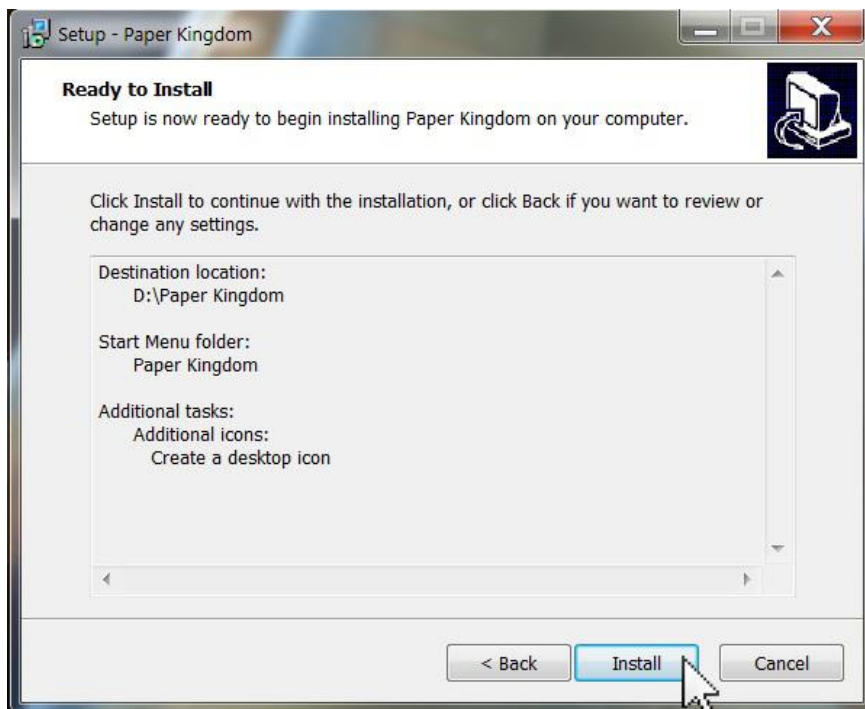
Setup - Paper Kingdom

Ready to Install
Setup is now ready to begin installing Paper Kingdom on your computer.

Click Install to continue with the installation, or click Back if you want to review or change any settings.

Destination location:
D:\Paper Kingdom

Start Menu folder:
Paper Kingdom

Additional tasks:
Additional icons:
Create a desktop icon

< Back
Install
Cancel